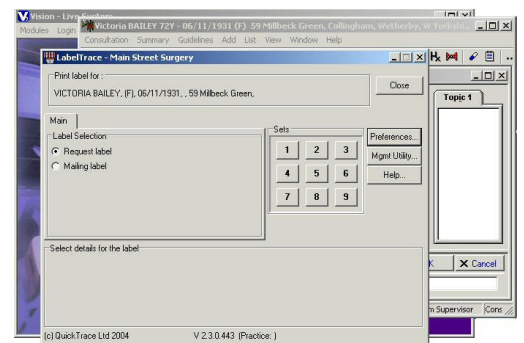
Vision - Live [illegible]
Modules Login
Victoria BAILEY 72Y - 06/11/1931 (F) 59 Millbeck Green, Collingham, Wetherby, W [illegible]
Consultation Summary Guidelines Add List View Window Help

LabelTrace - Main Street Surgery

Print label for :
VICTORIA BAILEY, (F), 06/11/1931, , 59 Millbeck Green,

Close

Main

Label Selection
Request label
Mailing label

Sets
| 1 | 2 | 3 |
|---|---|---|
| 4 | 5 | 6 |
| 7 | 8 | 9 |

Preferences...
Mgmt Utility...
Help...

Select details for the label

(c) QuickTrace Ltd 2004 V 2.3.0.443 (Practice: )

Topic 1

K
Cancel

m Supervisor Cons